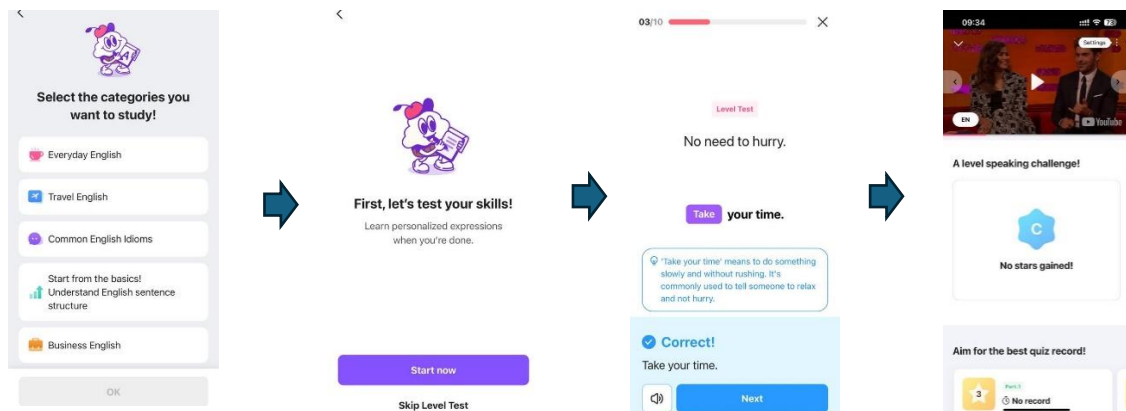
Select the categories you want to study!

Everyday English

Travel English

Common English Idioms

Start from the basics! Understand English sentence structure

Business English

OK

First, let's test your skills!

Learn personalized expressions when you're done.

Start now

Skip Level Test

03/10

Level Test

No need to hurry.

Take your time.

'Take your time' means to do something slowly and without rushing. It's commonly used to tell someone to relax and not hurry.

Correct!

Take your time.

Next

09:34

Settings

EN

YouTube

A level speaking challenge!

C

No stars gained!

Aim for the best quiz record!

3

Part 1

No record